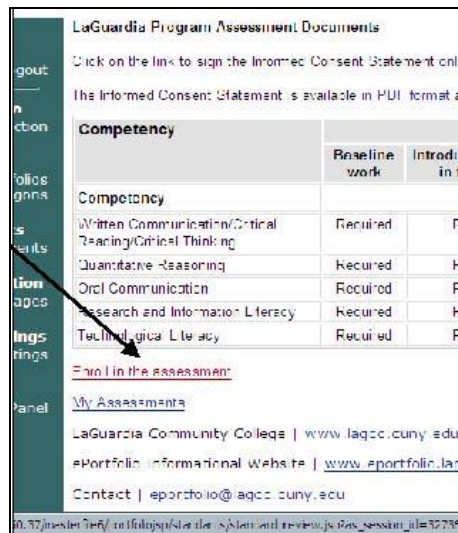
gout
n
ction
folios
gns
s
ents
tion
ages
ings
tings
Panel

LaGuardia Program Assessment Documents

Click on the link to sign the Informed Consent Statement onl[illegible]

The Informed Consent Statement is available in PDF format a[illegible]

| Competency | | |
|---|---|---|
| | Baseline work | Introdu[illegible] in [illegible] |
| Competency | | |
| Written Communication/Critical Reading/Critical Thinking | Required | R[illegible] |
| Quantitative Reasoning | Required | R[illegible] |
| Oral Communication | Required | R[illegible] |
| Research and Information Literacy | Required | R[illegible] |
| Technological Literacy | Required | R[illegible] |

Enroll in the assessment

My Assessments

LaGuardia Community College | www.lagcc.cuny.edu

ePortfolio Informational Website | www.eportfolio.la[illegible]

Contact | eportfolio@lagcc.cuny.edu

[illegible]0.37/nester7eff/ortfolio/jsp/standards/standardreview.jsp?as_session_id=3273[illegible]